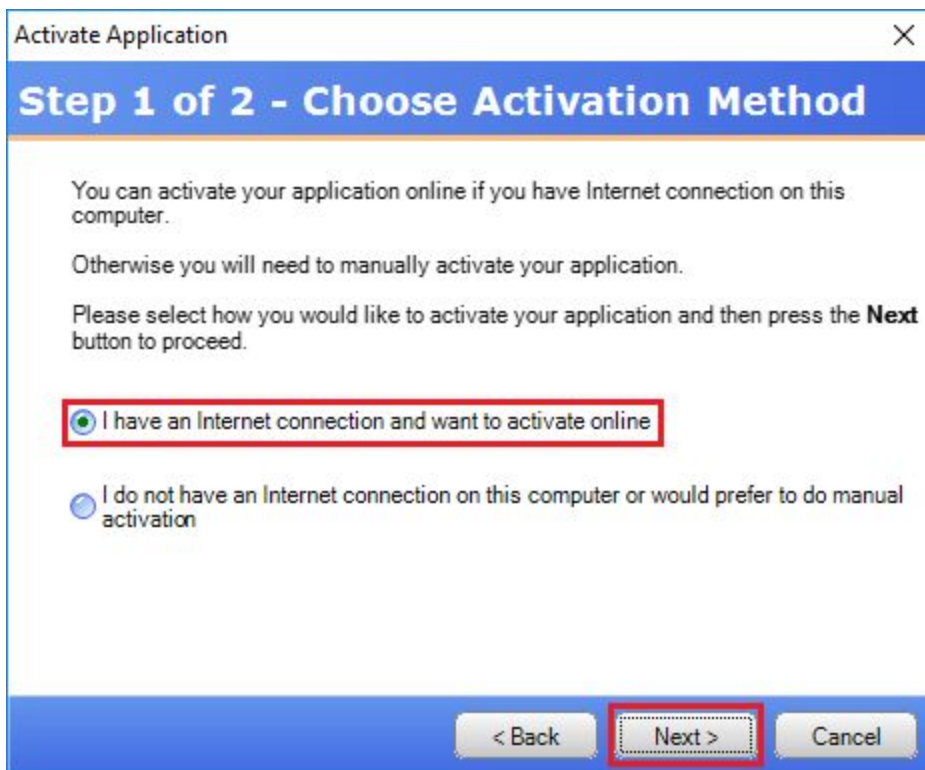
Activate Application

Step 1 of 2 - Choose Activation Method

You can activate your application online if you have Internet connection on this computer.

Otherwise you will need to manually activate your application.

Please select how you would like to activate your application and then press the **Next** button to proceed.

I have an Internet connection and want to activate online

I do not have an Internet connection on this computer or would prefer to do manual activation

< Back

Next >

Cancel